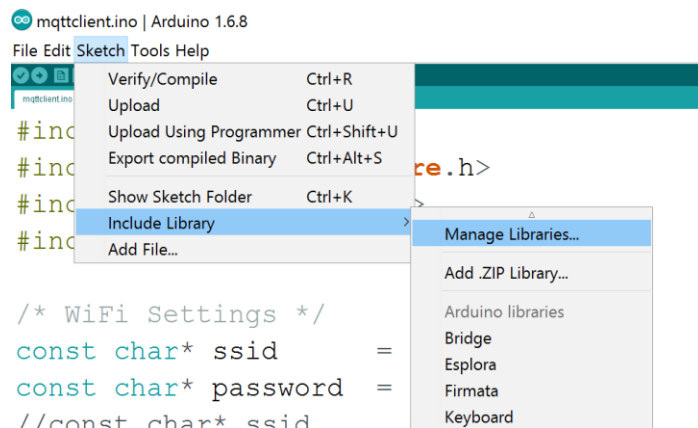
mqttclient.ino | Arduino 1.6.8

File Edit Sketch Tools Help

mqttclient.ino

| Verify/Compile | Ctrl+R |
|---|---|
| Upload | Ctrl+U |
| Upload Using Programmer | Ctrl+Shift+U |
| Export compiled Binary | Ctrl+Alt+S |
| Show Sketch Folder | Ctrl+K |
| Include Library | > |
| Add File... | |

Manage Libraries...

Add .ZIP Library...

Arduino libraries

Bridge

Esplora

Firmata

Keyboard

#inc
#inc re.h>
#inc >
#inc

/* WiFi Settings */
const char* ssid =
const char* password =
//const char* ssid